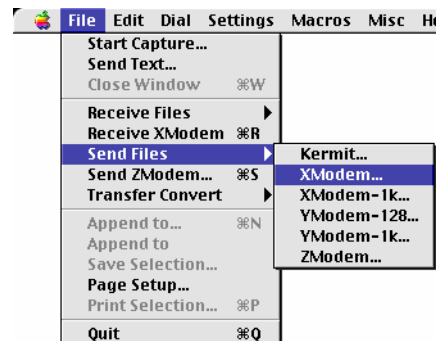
File Edit Dial Settings Macros Misc He

Start Capture...
Send Text...
Close Window ⌘W

Receive Files
Receive XModem ⌘R
Send Files
Send ZModem... ⌘S
Transfer Convert

Append to... ⌘N
Append to
Save Selection...
Page Setup...
Print Selection... ⌘P

Quit ⌘Q

Kermit...
XModem...
XModem-1k...
YModem-128...
YModem-1k...
ZModem...